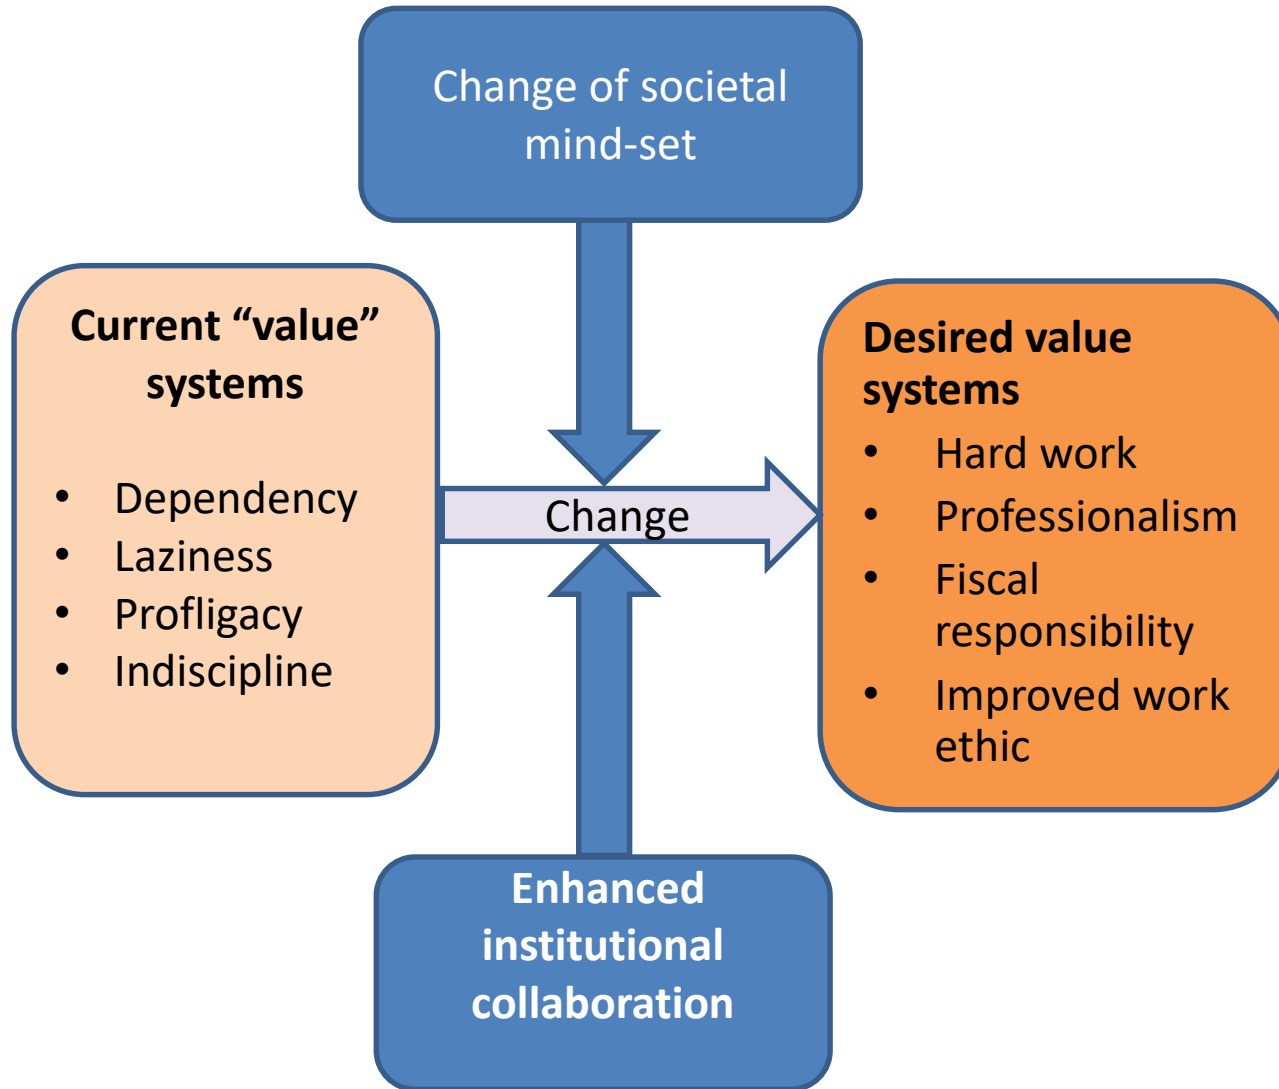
Change of societal mind-set

Current “value” systems

- Dependency
- Laziness
- Profligacy
- Indiscipline

Change

Desired value systems

- Hard work
- Professionalism
- Fiscal responsibility
- Improved work ethic

Enhanced institutional collaboration